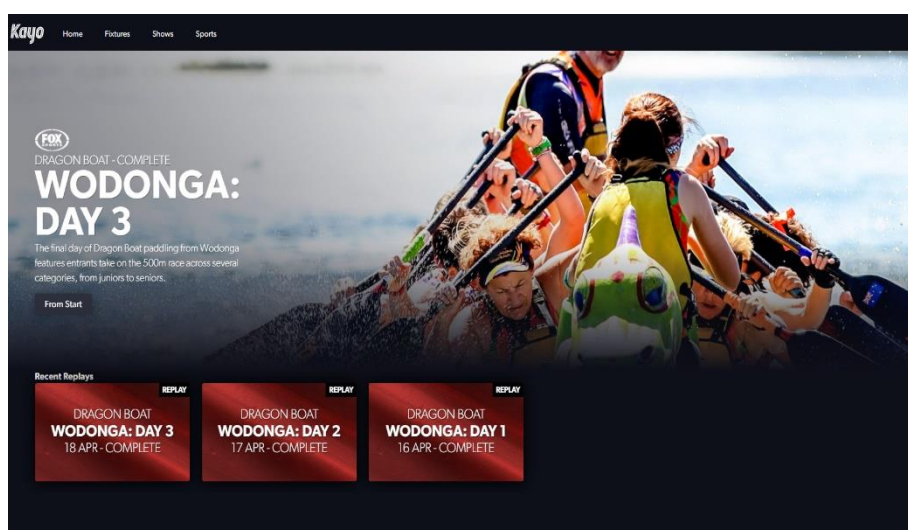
Kayo Home Fixtures Shows Sports

FOX SPORTS

DRAGON BOAT - COMPLETE

WODONGA: DAY 3

The final day of Dragon Boat paddling from Wodonga features entrants take on the 500m race across several categories, from juniors to seniors.

From Start

Recent Replays

REPLAY
DRAGON BOAT
WODONGA: DAY 3
18 APR - COMPLETE

REPLAY
DRAGON BOAT
WODONGA: DAY 2
17 APR - COMPLETE

REPLAY
DRAGON BOAT
WODONGA: DAY 1
16 APR - COMPLETE